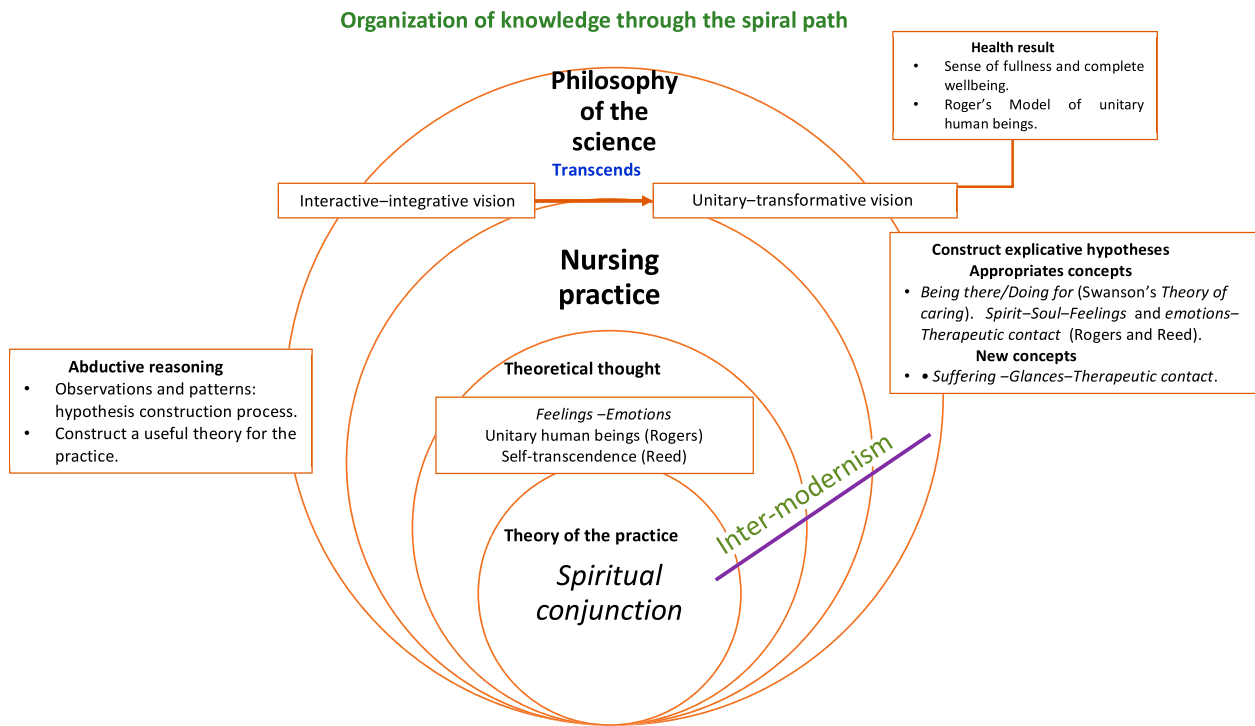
Organization of knowledge through the spiral path

Health result
• Sense of fullness and complete wellbeing.
• Roger's Model of unitary human beings.

Philosophy of the science

Transcends

Interactive–integrative vision

Unitary–transformative vision

Construct explicative hypotheses
Appropriates concepts
• *Being there/Doing for* (Swanson's *Theory of caring*). *Spirit–Soul–Feelings* and *emotions–Therapeutic contact* (Rogers and Reed).
New concepts
• • *Suffering –Glances–Therapeutic contact*.

Nursing practice

Abductive reasoning
• Observations and patterns: hypothesis construction process.
• Construct a useful theory for the practice.

Theoretical thought

*Feelings –Emotions*
Unitary human beings (Rogers)
Self-transcendence (Reed)

Inter-modernism

Theory of the practice

*Spiritual conjunction*